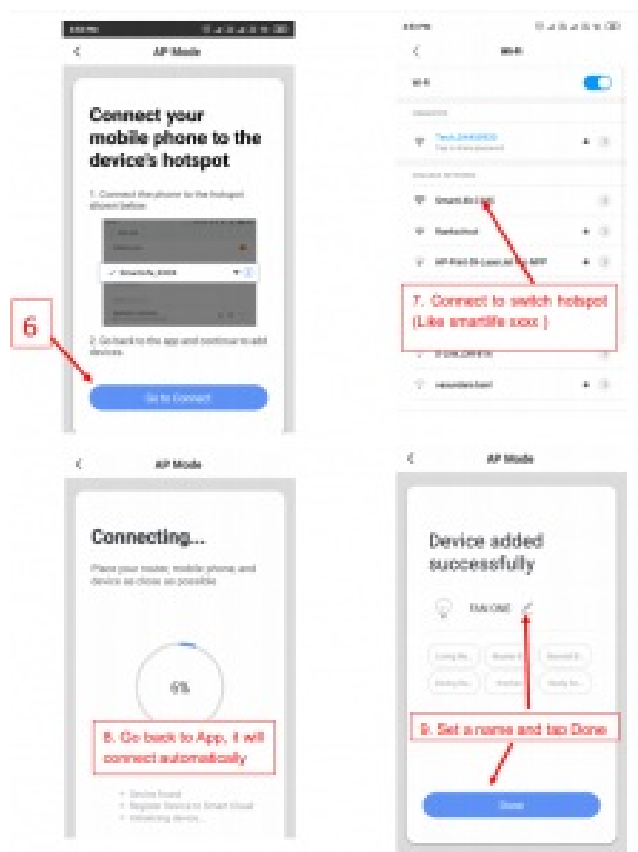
AP Mode

Connect your mobile phone to the device's hotspot

1. Connect the phone to the hotspot shown below:

2. Go back to the app and continue to add devices.

Go to Connect

6

Wi-Fi

Wi-Fi

Smart life-XXXX

7. Connect to switch hotspot (Like smartlife xxxx )

AP Mode

Connecting...

Place your router, mobile phone, and device as close as possible

0%

8. Go back to App, it will connect automatically

Device found
Register device to Smart Cloud
Initializing device...

AP Mode

Device added successfully

9. Set a name and tap Done

Done